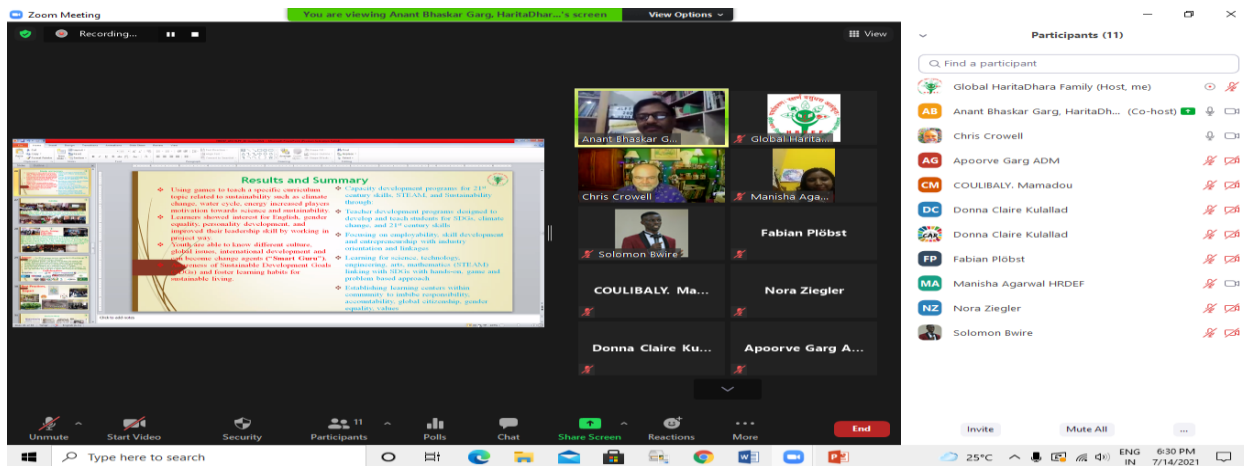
Zoom Meeting

You are viewing Anant Bhaskar Garg, HaritaDhar...'s screen

View Options

Recording...

View

Results and Summary

Using games to teach a specific curriculum topic related to sustainability such as climate change, water cycle, energy increased players motivation towards science and sustainability.

Learners showed interest for English, gender equality, personality development, and improved their leadership skill by working in project way.

Youths are able to know different culture, global issues, international development and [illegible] become change agents ("Smart Guru"), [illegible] of Sustainable Development Goals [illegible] and foster learning habits for sustainable living.

Capacity development programs for 21st century skills, STEAM, and Sustainability through

Teacher development programs designed to develop and teach students for SDGs, climate change, and 21st century skills

Focusing on employability, skill development and entrepreneurship with industry orientation and linkages

Learning for science, technology, engineering, arts, mathematics (STEAM) linking with SDGs with hands-on, game and problem based approach

Establishing learning centers within community to imbibe responsibility, accountability, global citizenship, gender equality, values

Click to add notes

Anant Bhaskar G...

Global Harita...

Chris Crowell

Manisha Aga...

Solomon Bwire

Fabian Plöbst

COULIBALY. Ma...

Nora Ziegler

Donna Claire Ku...

Apoorve Garg A...

Participants (11)

Find a participant

Global HaritaDhara Family (Host, me)

Anant Bhaskar Garg, HaritaDh... (Co-host)

Chris Crowell

Apoorve Garg ADM

COULIBALY. Mamadou

Donna Claire Kulallad

Donna Claire Kulallad

Fabian Plöbst

Manisha Agarwal HRDEF

Nora Ziegler

Solomon Bwire

Unmute

Start Video

Security

Participants 11

Polls

Chat

Share Screen

Reactions

More

End

Invite

Mute All

...

Type here to search

25°C

ENG IN

6:30 PM 7/14/2021